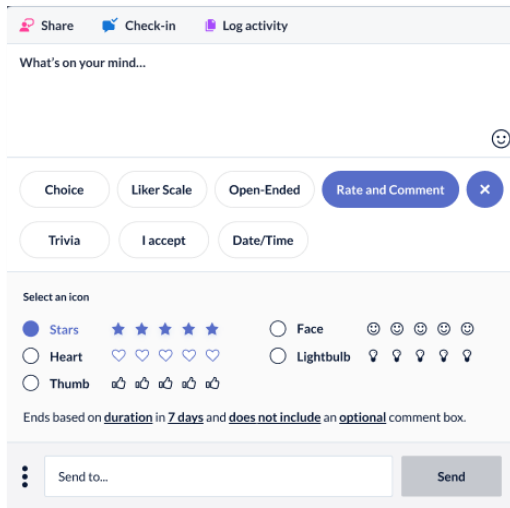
Share Check-in Log activity

What's on your mind...

Choice
Liker Scale
Open-Ended
Rate and Comment
×
Trivia
I accept
Date/Time

Select an icon

Stars
Face
Heart
Lightbulb
Thumb

Ends based on duration in 7 days and does not include an optional comment box.

Send to...
Send